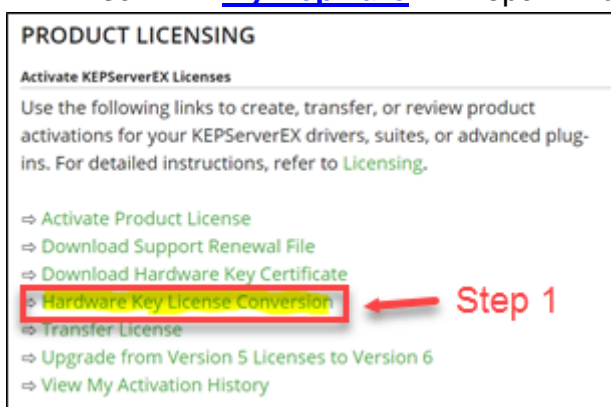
PRODUCT LICENSING

Activate KEPServerEX Licenses

Use the following links to create, transfer, or review product activations for your KEPServerEX drivers, suites, or advanced plug-ins. For detailed instructions, refer to Licensing.

⇨ Activate Product License
⇨ Download Support Renewal File
⇨ Download Hardware Key Certificate
⇨ Hardware Key License Conversion
⇨ Transfer License
⇨ Upgrade from Version 5 Licenses to Version 6
⇨ View My Activation History

Step 1